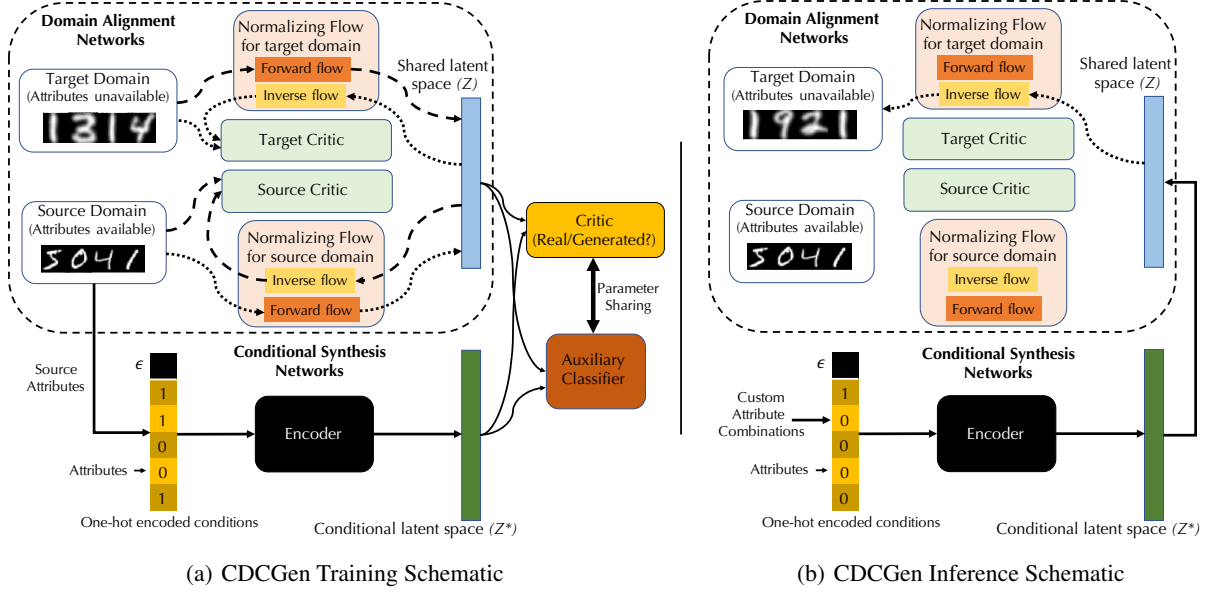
Domain Alignment Networks

Normalizing Flow for target domain

Forward flow

Inverse flow

Shared latent space (Z)

Target Domain (Attributes unavailable)

1314

Target Critic

Source Critic

Source Domain (Attributes available)

5041

Normalizing Flow for source domain

Inverse flow

Forward flow

Critic (Real/Generated?)

Parameter Sharing

Auxiliary Classifier

Conditional Synthesis Networks

Source Attributes

$\epsilon$

1
1
0
0
1

Encoder

Attributes

One-hot encoded conditions

Conditional latent space (Z*)

(a) CDCGen Training Schematic

Domain Alignment Networks

Normalizing Flow for target domain

Forward flow

Inverse flow

Shared latent space (Z)

Target Domain (Attributes unavailable)

1921

Target Critic

Source Critic

Source Domain (Attributes available)

5041

Normalizing Flow for source domain

Inverse flow

Forward flow

Conditional Synthesis Networks

$\epsilon$

Custom Attribute Combinations

1
0
0
0
0

Encoder

Attributes

One-hot encoded conditions

Conditional latent space (Z*)

(b) CDCGen Inference Schematic